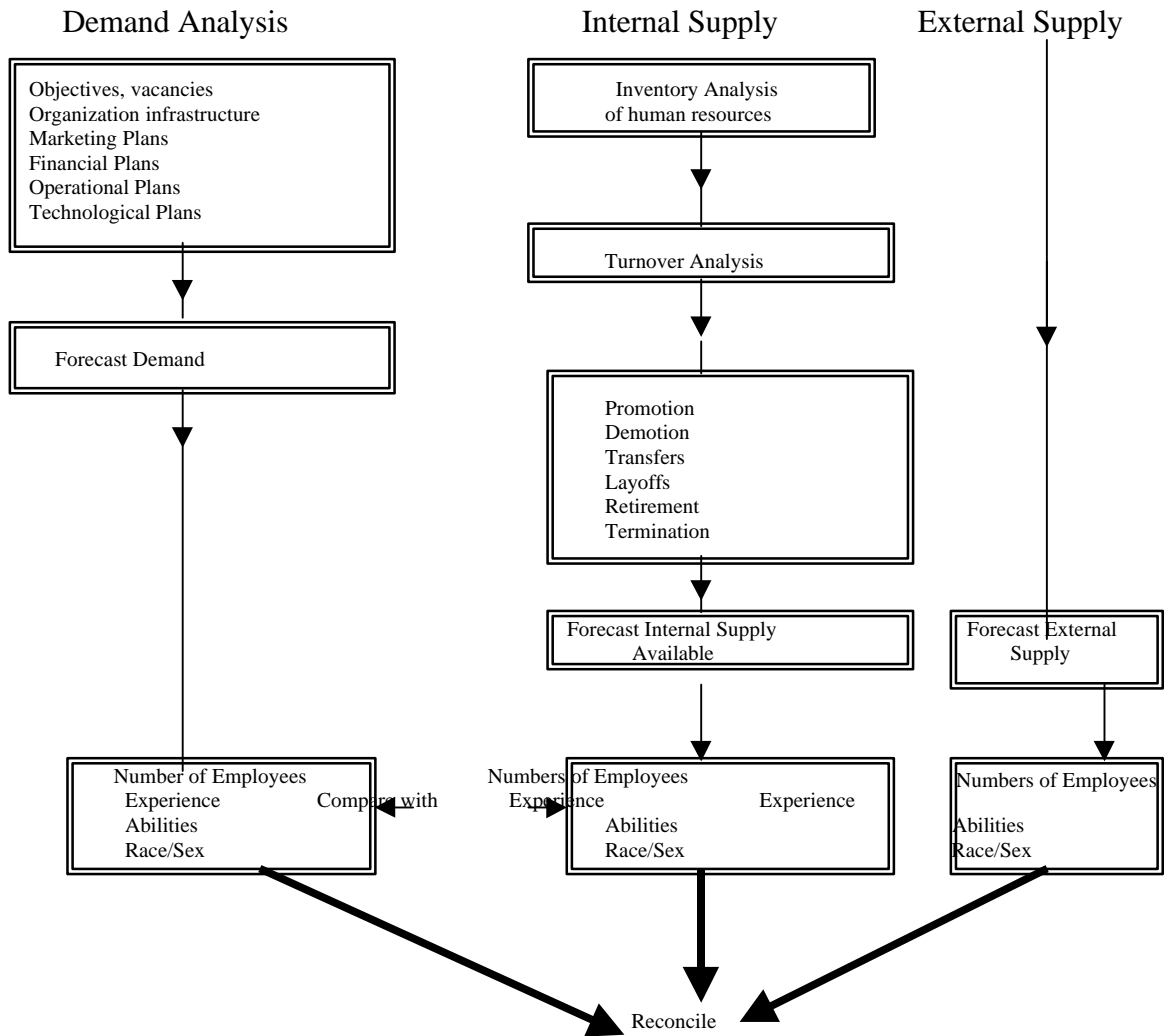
Demand Analysis

Internal Supply

External Supply

Objectives, vacancies
Organization infrastructure
Marketing Plans
Financial Plans
Operational Plans
Technological Plans

Forecast Demand

Inventory Analysis of human resources

Turnover Analysis

Promotion
Demotion
Transfers
Layoffs
Retirement
Termination

Forecast Internal Supply Available

Forecast External Supply

Number of Employees
Experience
Abilities
Race/Sex

Compare with

Numbers of Employees
Experience
Abilities
Race/Sex

Numbers of Employees
Experience
Abilities
Race/Sex

Reconcile